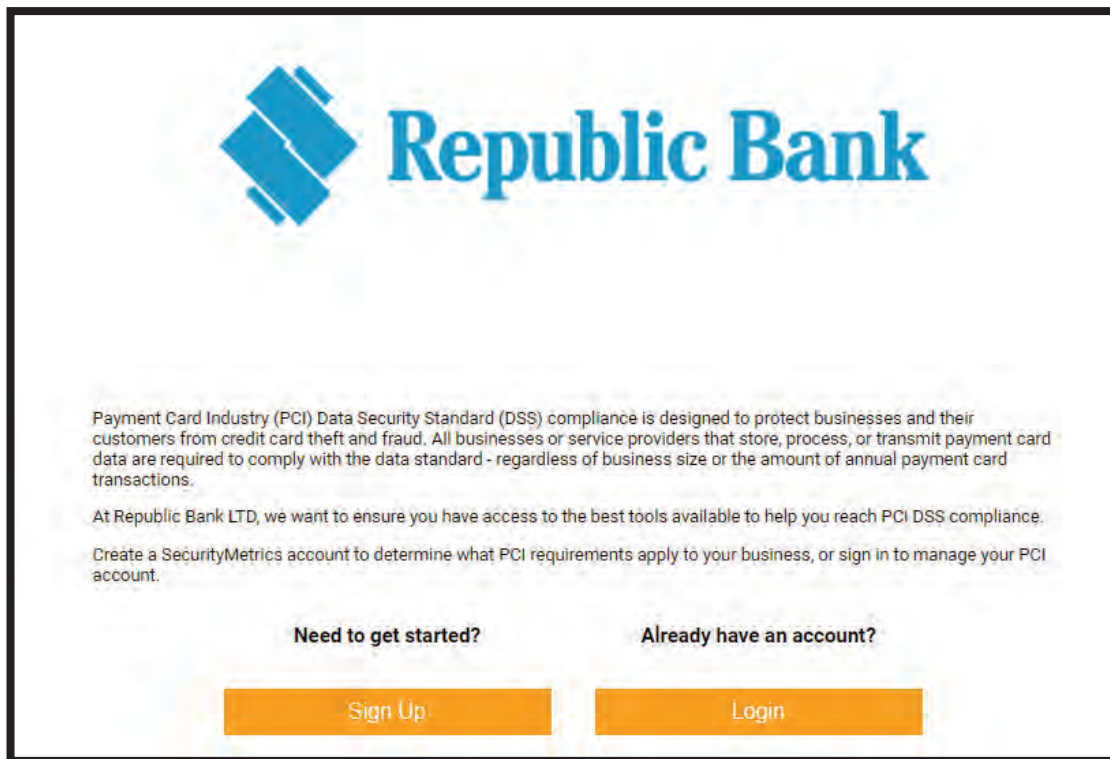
Republic Bank

Payment Card Industry (PCI) Data Security Standard (DSS) compliance is designed to protect businesses and their customers from credit card theft and fraud. All businesses or service providers that store, process, or transmit payment card data are required to comply with the data standard - regardless of business size or the amount of annual payment card transactions.

At Republic Bank LTD, we want to ensure you have access to the best tools available to help you reach PCI DSS compliance.

Create a SecurityMetrics account to determine what PCI requirements apply to your business, or sign in to manage your PCI account.

Need to get started?

Already have an account?

Sign Up

Login